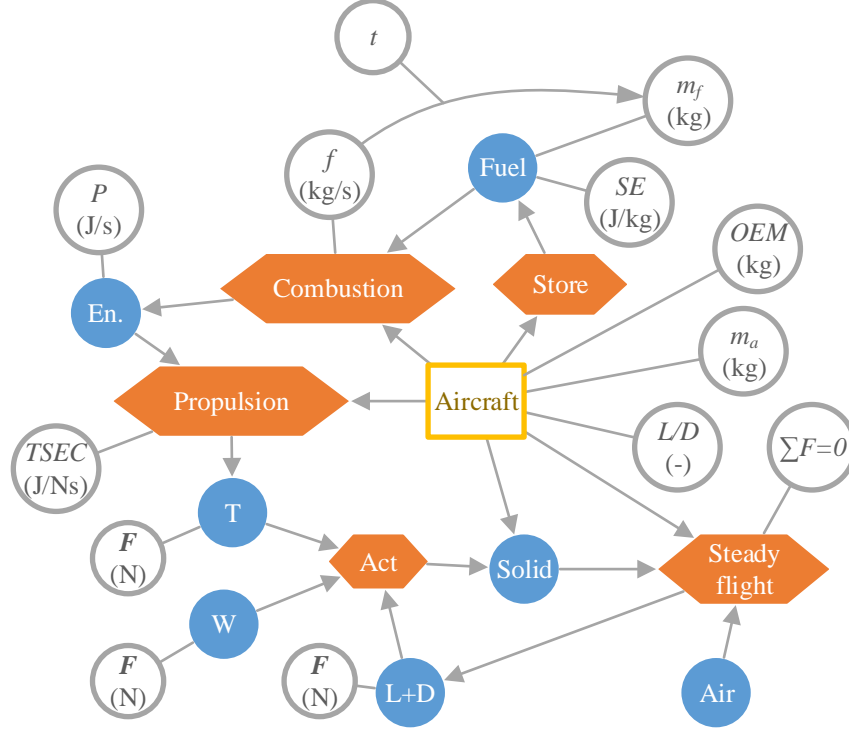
$t$

$m_f$ (kg)

$f$ (kg/s)

Fuel

$SE$ (J/kg)

$P$ (J/s)

Combustion

Store

$OEM$ (kg)

En.

$m_a$ (kg)

Propulsion

Aircraft

$L/D$ (-)

$\sum F=0$

$TSEC$ (J/Ns)

T

$\boldsymbol{F}$ (N)

Act

Solid

Steady flight

W

$\boldsymbol{F}$ (N)

$\boldsymbol{F}$ (N)

L+D

Air